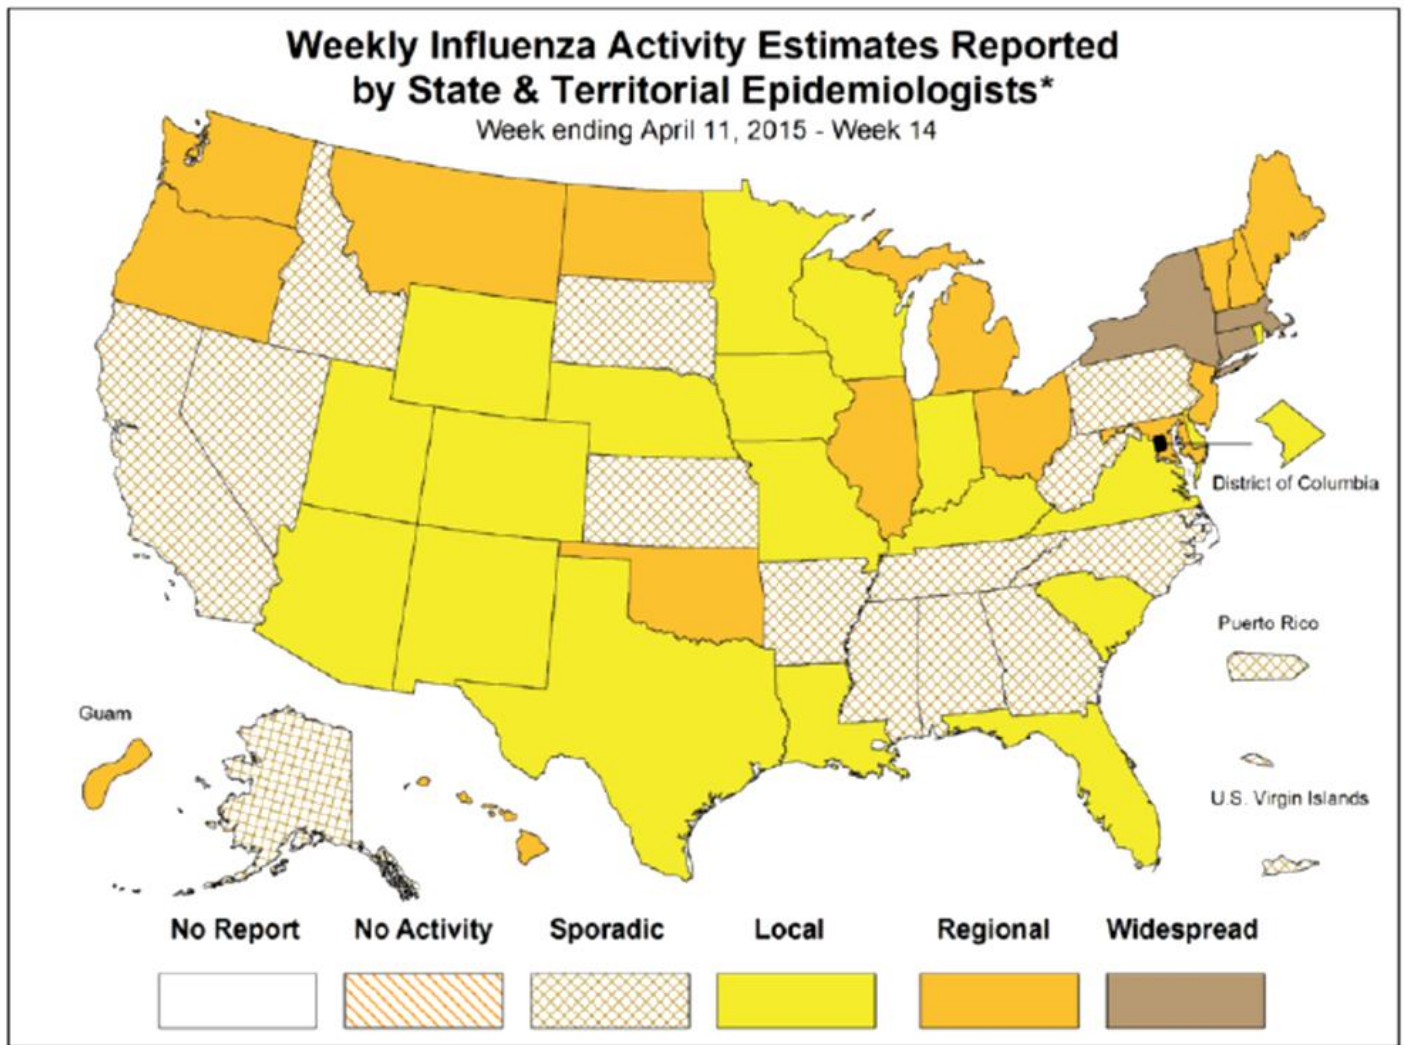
Weekly Influenza Activity Estimates Reported by State & Territorial Epidemiologists*
Week ending April 11, 2015 - Week 14

District of Columbia

Puerto Rico

Guam

U.S. Virgin Islands

No Report
No Activity
Sporadic
Local
Regional
Widespread